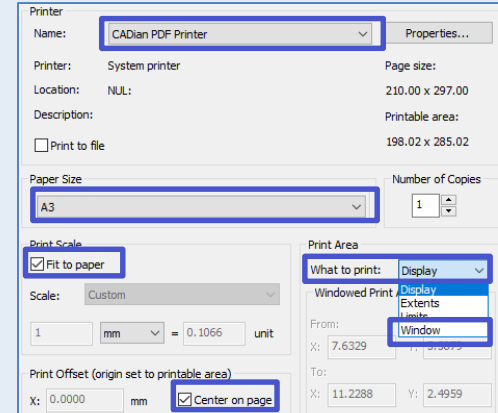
Printer

Name: CADian PDF Printer

Properties...

Printer: System printer

Location: NUL:

Description:

Page size:

210.00 x 297.00

Printable area:

198.02 x 285.02

Print to file

Paper Size

A3

Number of Copies

1

Print Scale

Fit to paper

Scale: Custom

1 mm = 0.1066 unit

Print Area

What to print: Display

Display
Extents
Limits
Window

Windowed Print

From:

X: 7.6329 Y: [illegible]

To:

X: 11.2288 Y: 2.4959

Print Offset (origin set to printable area)

X: 0.0000 mm

Center on page